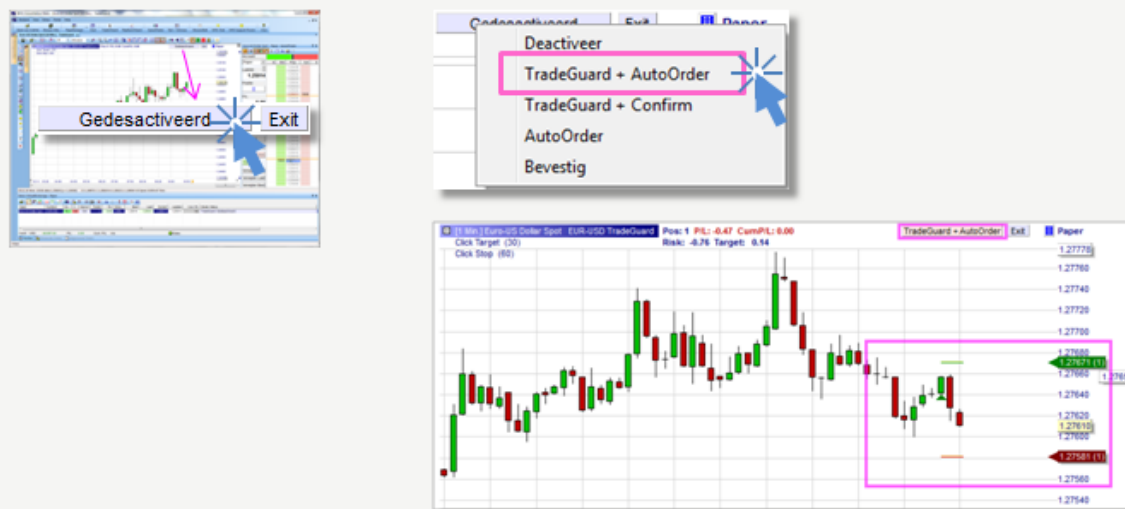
Gedesactiveerd
Exit

Gedesactiveerd
Exit
Paper
Deactiveer
TradeGuard + AutoOrder
TradeGuard + Confirm
AutoOrder
Bevestig

[1 Min.] Euro-US Dollar Spot EUR-USD TradeGuard
Pos: 1 P/L: -0.47 CumP/L: 0.00
Risk: -0.76 Target: 0.14
Click Target (30)
Click Stop (60)
TradeGuard + AutoOrder
Exit
Paper
1.27770
1.27760
1.27740
1.27720
1.27700
1.27680
1.27671 (1)
1.27660
1.27640
1.27620
1.27610
1.27600
1.27581 (1)
1.27560
1.27540